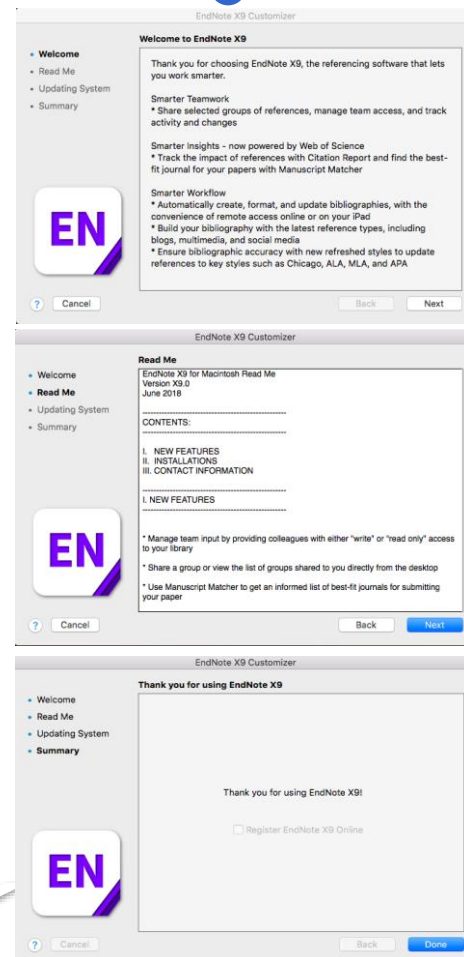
EndNote X9 Customizer

• Welcome
• Read Me
• Updating System
• Summary

Welcome to EndNote X9

Thank you for choosing EndNote X9, the referencing software that lets you work smarter.

Smarter Teamwork
* Share selected groups of references, manage team access, and track activity and changes

Smarter Insights - now powered by Web of Science
* Track the impact of references with Citation Report and find the best-fit journal for your papers with Manuscript Matcher

Smarter Workflow
* Automatically create, format, and update bibliographies, with the convenience of remote access online or on your iPad
* Build your bibliography with the latest reference types, including blogs, multimedia, and social media
* Ensure bibliographic accuracy with new refreshed styles to update references to key styles such as Chicago, ALA, MLA, and APA

EN

? Cancel Back Next

EndNote X9 Customizer

• Welcome
• Read Me
• Updating System
• Summary

Read Me

EndNote X9 for Macintosh Read Me
Version X9.0
June 2018

CONTENTS:

I. NEW FEATURES
II. INSTALLATIONS
III. CONTACT INFORMATION

I. NEW FEATURES

* Manage team input by providing colleagues with either "write" or "read only" access to your library

* Share a group or view the list of groups shared to you directly from the desktop

* Use Manuscript Matcher to get an informed list of best-fit journals for submitting your paper

EN

? Cancel Back Next

EndNote X9 Customizer

• Welcome
• Read Me
• Updating System
• Summary

Thank you for using EndNote X9

Thank you for using EndNote X9!

Register EndNote X9 Online

EN

? Cancel Back Done